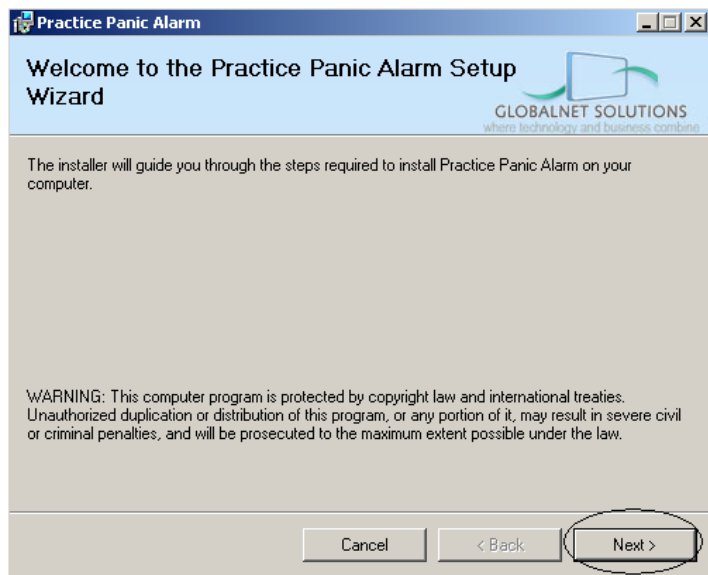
Practice Panic Alarm

Welcome to the Practice Panic Alarm Setup Wizard

GLOBALNET SOLUTIONS
where technology and business combine

The installer will guide you through the steps required to install Practice Panic Alarm on your computer.

WARNING: This computer program is protected by copyright law and international treaties. Unauthorized duplication or distribution of this program, or any portion of it, may result in severe civil or criminal penalties, and will be prosecuted to the maximum extent possible under the law.

Cancel
< Back
Next >